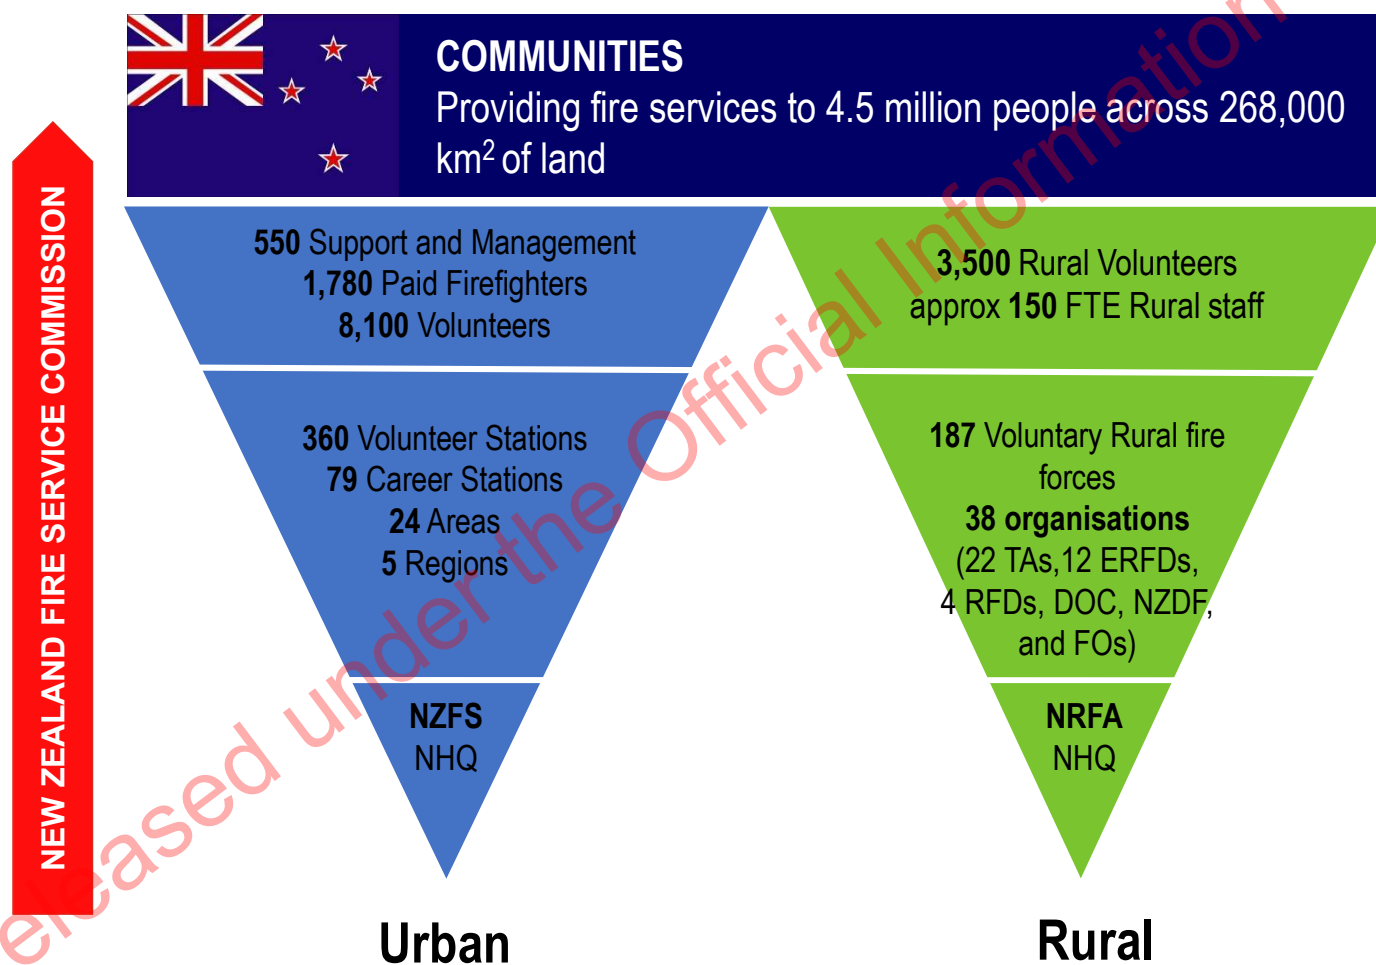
COMMUNITIES
Providing fire services to 4.5 million people across 268,000 km$^2$ of land

NEW ZEALAND FIRE SERVICE COMMISSION

550 Support and Management
1,780 Paid Firefighters
8,100 Volunteers

360 Volunteer Stations
79 Career Stations
24 Areas
5 Regions

NZFS
NHQ

Urban

3,500 Rural Volunteers
approx 150 FTE Rural staff

187 Voluntary Rural fire forces
38 organisations
(22 TAs,12 ERFDs, 4 RFDs, DOC, NZDF, and FOs)

NRFA
NHQ

Rural

Released under the Official Information